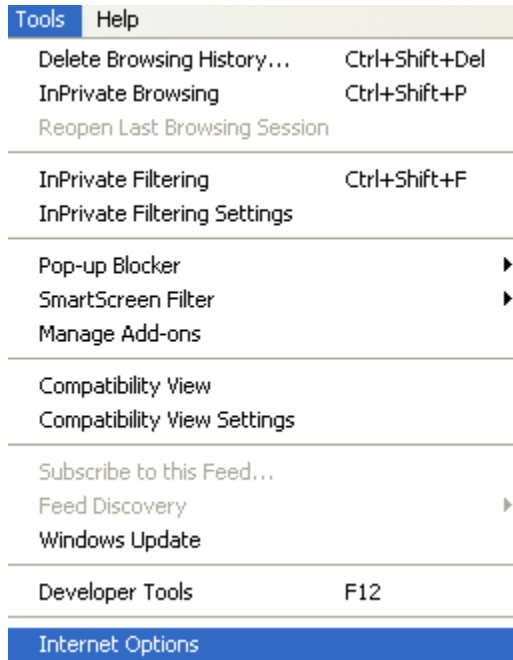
Tools Help

Delete Browsing History... Ctrl+Shift+Del
InPrivate Browsing Ctrl+Shift+P
Reopen Last Browsing Session

InPrivate Filtering Ctrl+Shift+F
InPrivate Filtering Settings

Pop-up Blocker
SmartScreen Filter
Manage Add-ons

Compatibility View
Compatibility View Settings

Subscribe to this Feed...
Feed Discovery
Windows Update

Developer Tools F12

Internet Options